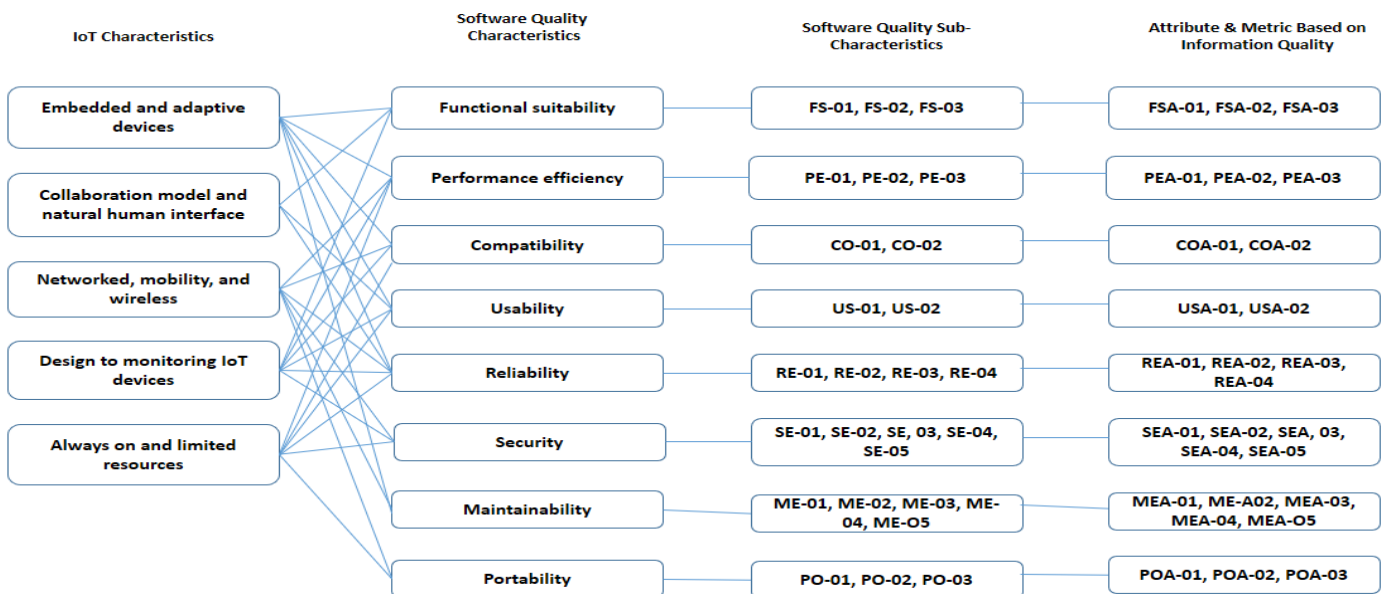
IoT Characteristics

Software Quality Characteristics

Software Quality Sub-Characteristics

Attribute & Metric Based on Information Quality

Embedded and adaptive devices

Collaboration model and natural human interface

Networked, mobility, and wireless

Design to monitoring IoT devices

Always on and limited resources

Functional suitability

Performance efficiency

Compatibility

Usability

Reliability

Security

Maintainability

Portability

FS-01, FS-02, FS-03

PE-01, PE-02, PE-03

CO-01, CO-02

US-01, US-02

RE-01, RE-02, RE-03, RE-04

SE-01, SE-02, SE, 03, SE-04, SE-05

ME-01, ME-02, ME-03, ME-04, ME-O5

PO-01, PO-02, PO-03

FSA-01, FSA-02, FSA-03

PEA-01, PEA-02, PEA-03

COA-01, COA-02

USA-01, USA-02

REA-01, REA-02, REA-03, REA-04

SEA-01, SEA-02, SEA, 03, SEA-04, SEA-05

MEA-01, ME-A02, MEA-03, MEA-04, MEA-O5

POA-01, POA-02, POA-03